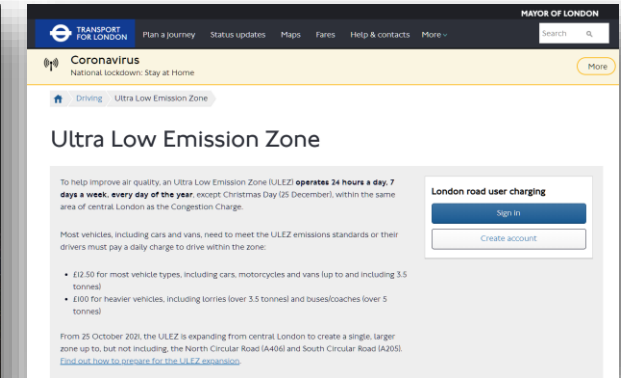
MAYOR OF LONDON

TRANSPORT FOR LONDON

Plan a journey Status updates Maps Fares Help & contacts More

Search

Coronavirus
National lockdown: Stay at Home

More

Driving Ultra Low Emission Zone

Ultra Low Emission Zone

To help improve air quality, an Ultra Low Emission Zone (ULEZ) **operates 24 hours a day, 7 days a week, every day of the year**, except Christmas Day (25 December), within the same area of central London as the Congestion Charge.

Most vehicles, including cars and vans, need to meet the ULEZ emissions standards or their drivers must pay a daily charge to drive within the zone:

- £12.50 for most vehicle types, including cars, motorcycles and vans (up to and including 3.5 tonnes)
- £100 for heavier vehicles, including lorries (over 3.5 tonnes) and buses/coaches (over 5 tonnes)

From 25 October 2021, the ULEZ is expanding from central London to create a single, larger zone up to, but not including, the North Circular Road (A406) and South Circular Road (A205). Find out how to prepare for the ULEZ expansion.

London road user charging

Sign in

Create account